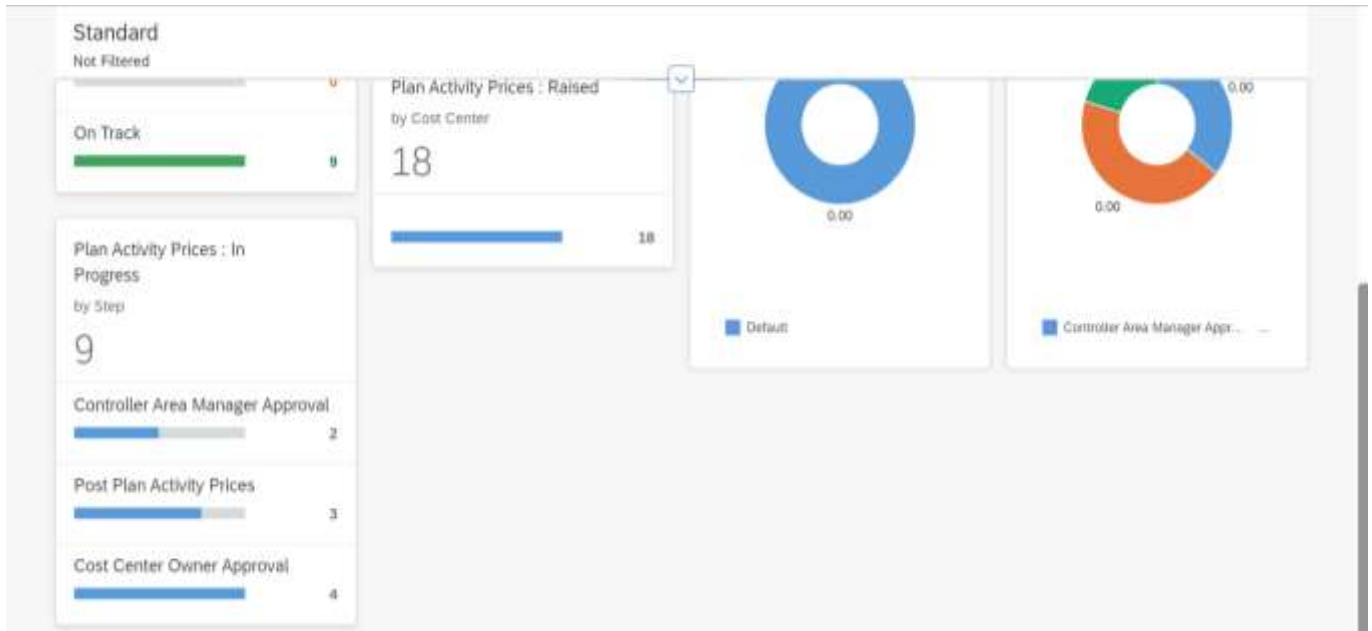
Standard
Not Filtered

0

On Track
9

Plan Activity Prices : In Progress
by Step
9

Controller Area Manager Approval
2

Post Plan Activity Prices
3

Cost Center Owner Approval
4

Plan Activity Prices : Raised
by Cost Center
18

18

0.00

Default

0.00
0.00

Controller Area Manager Appr... ...